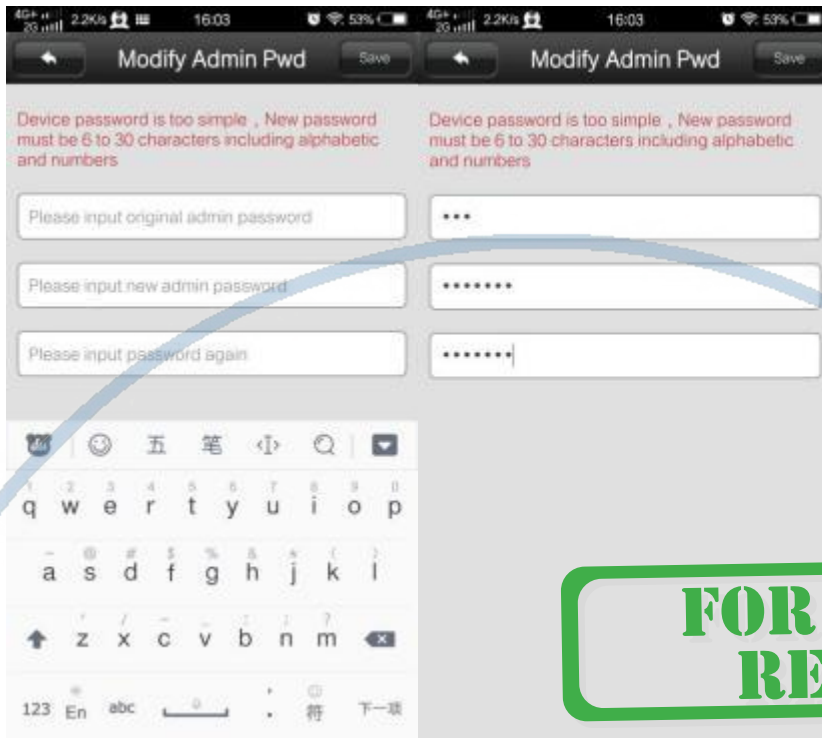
4G+ 2G 2.2K/s 16:03 53%

Modify Admin Pwd

Save

Device password is too simple，New password must be 6 to 30 characters including alphabetic and numbers

Please input original admin password

Please input new admin password

Please input password again

五 笔

1 q 2 w 3 e 4 r 5 t 6 y 7 u 8 i 9 o 0 p

a s d f g h j k l

z x c v b n m

123 En abc 0 . 符 下一项

4G+ 2G 2.2K/s 16:03 53%

Modify Admin Pwd

Save

Device password is too simple，New password must be 6 to 30 characters including alphabetic and numbers

•••

••••••••

••••••••

FOR
RE